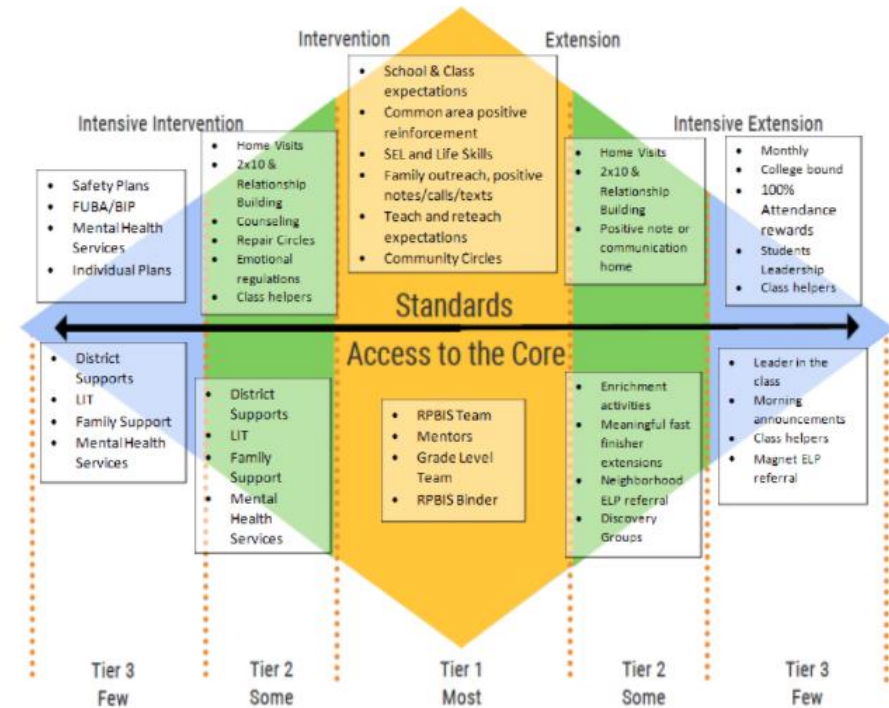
Intervention

Extension

- School & Class expectations
- Common area positive reinforcement
- SEL and Life Skills
- Family outreach, positive notes/calls/texts
- Teach and reteach expectations
- Community Circles

Intensive Intervention

- Home Visits
- 2x10 & Relationship Building
- Counseling
- Repair Circles
- Emotional regulations
- Class helpers

- Safety Plans
- FUBA/BIP
- Mental Health Services
- Individual Plans

Intensive Extension

- Home Visits
- 2x10 & Relationship Building
- Positive note or communication home

- Monthly
- College bound
- 100% Attendance rewards
- Students Leadership
- Class helpers

Standards

Access to the Core

- District Supports
- LIT
- Family Support
- Mental Health Services

- District Supports
- LIT
- Family Support
- Mental Health Services

- RPBIS Team
- Mentors
- Grade Level Team
- RPBIS Binder

- Enrichment activities
- Meaningful fast finisher extensions
- Neighborhood ELP referral
- Discovery Groups

- Leader in the class
- Morning announcements
- Class helpers
- Magnet ELP referral

Tier 3 Few

Tier 2 Some

Tier 1 Most

Tier 2 Some

Tier 3 Few